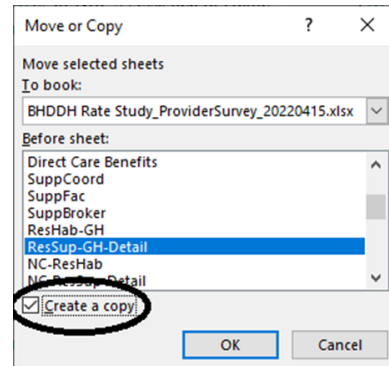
Move or Copy

?

×

Move selected sheets

To book:

BHDDH Rate Study_ProviderSurvey_20220415.xlsx

Before sheet:

Direct Care Benefits
SuppCoord
SuppFac
SuppBroker
ResHab-GH
ResSup-GH-Detail
NC-ResHab
NC-ResSup-Detail

Create a copy

OK

Cancel